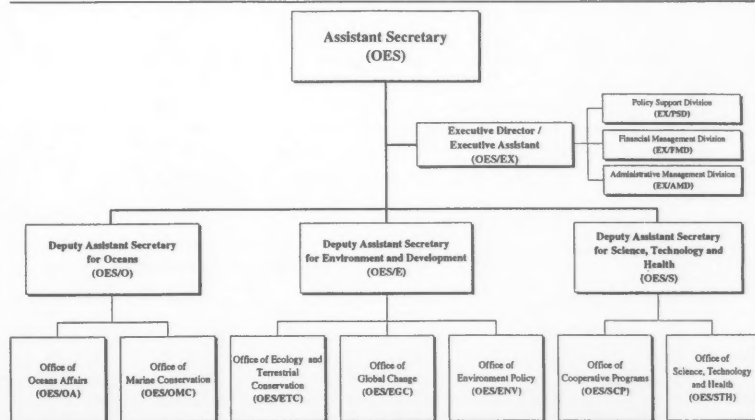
Assistant Secretary
(OES)

Executive Director / Executive Assistant
(OES/EX)

Policy Support Division
(EX/PSD)

Financial Management Division
(EX/FMD)

Administrative Management Division
(EX/AMD)

Deputy Assistant Secretary for Oceans
(OES/O)

Deputy Assistant Secretary for Environment and Development
(OES/E)

Deputy Assistant Secretary for Science, Technology and Health
(OES/S)

Office of Oceans Affairs
(OES/OA)

Office of Marine Conservation
(OES/OMC)

Office of Ecology and Terrestrial Conservation
(OES/ETC)

Office of Global Change
(OES/EGC)

Office of Environment Policy
(OES/ENV)

Office of Cooperative Programs
(OES/SCP)

Office of Science, Technology and Health
(OES/STH)